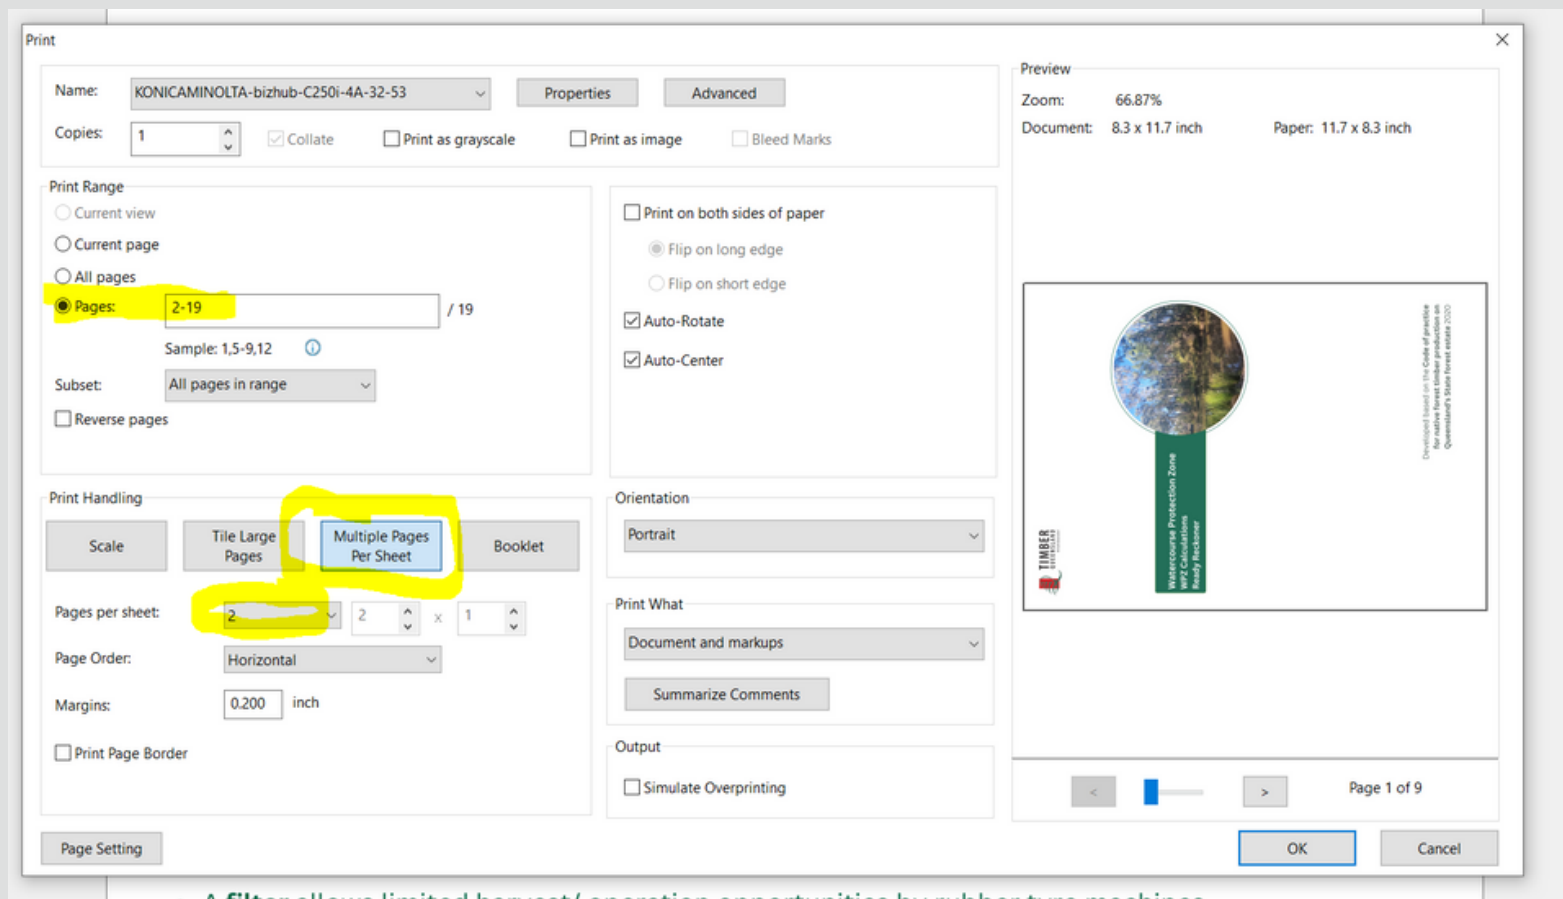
Print

Name: KONICAMINOLTA-bizhub-C250i-4A-32-53
Properties
Advanced
Copies: 1
Collate
Print as grayscale
Print as image
Bleed Marks

Print Range
Current view
Current page
All pages
Pages: 2-19 / 19
Sample: 1,5-9,12
Subset: All pages in range
Reverse pages

Print on both sides of paper
Flip on long edge
Flip on short edge
Auto-Rotate
Auto-Center

Print Handling
Scale
Tile Large Pages
Multiple Pages Per Sheet
Booklet
Pages per sheet: 2 2 x 1
Page Order: Horizontal
Margins: 0.200 inch
Print Page Border

Orientation
Portrait

Print What
Document and markups
Summarize Comments

Output
Simulate Overprinting

Preview
Zoom: 66.87%
Document: 8.3 x 11.7 inch
Paper: 11.7 x 8.3 inch

TIMBER
Watercourse Protection Zone WPZ Calculations Ready Reckoner
Developed based on the Code of practice for native forest timber production on Queensland's State forest estate 2020

<
>
Page 1 of 9

Page Setting
OK
Cancel

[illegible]